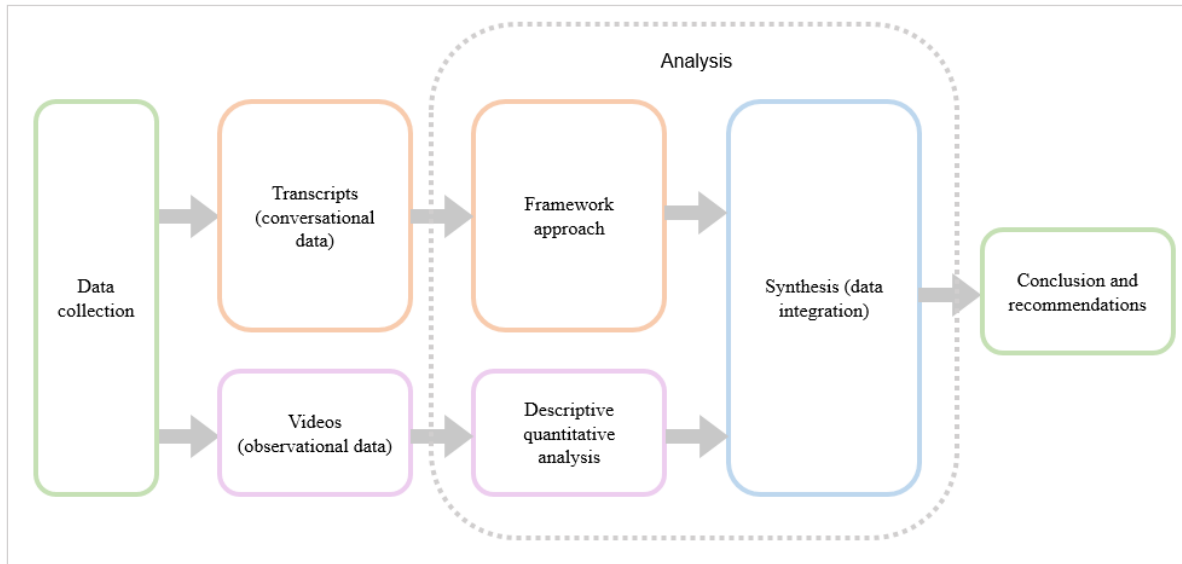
Analysis

Data collection

Transcripts (conversational data)

Videos (observational data)

Framework approach

Descriptive quantitative analysis

Synthesis (data integration)

Conclusion and recommendations